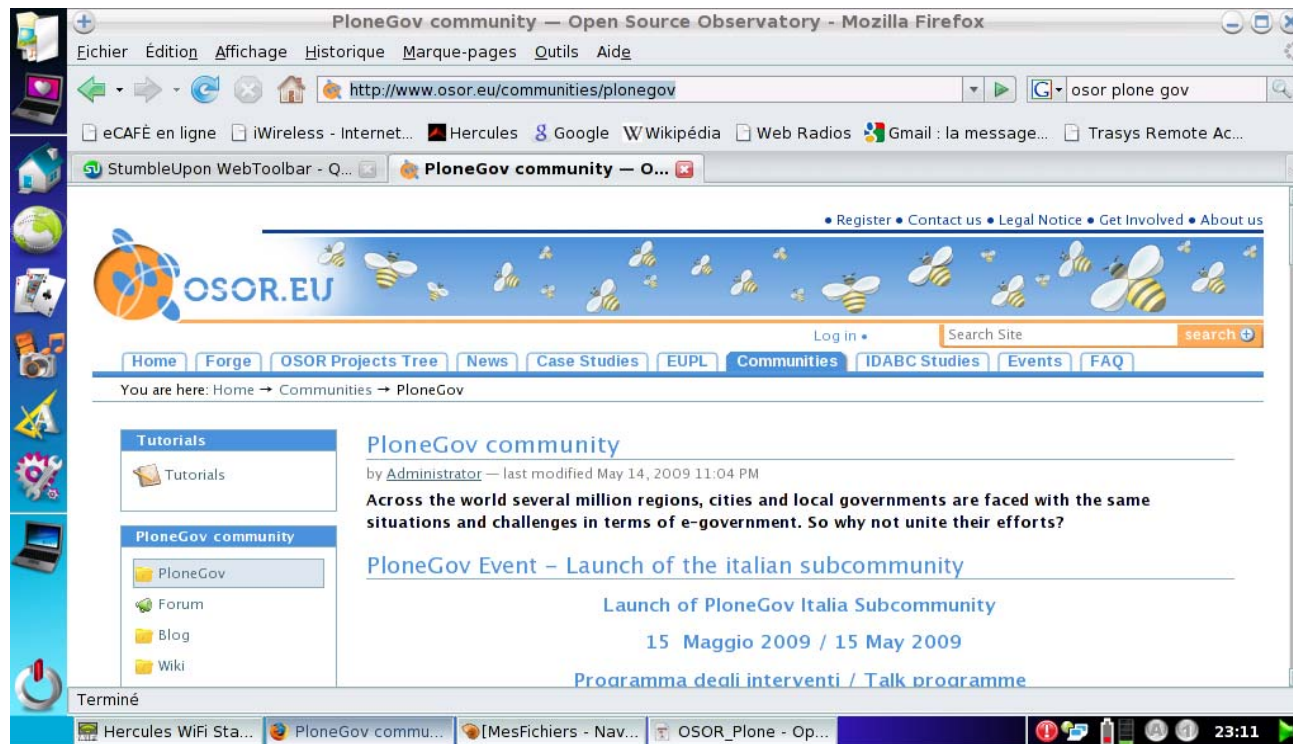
PloneGov community — Open Source Observatory - Mozilla Firefox

Fichier Édition Affichage Historique Marque-pages Outils Aide

http://www.osor.eu/communities/plonegov

osor plone gov

eCAFÉ en ligne iWireless - Internet... Hercules Google Wikipédia Web Radios Gmail : la message... Trasys Remote Ac...

StumbleUpon WebToolbar - Q... PloneGov community — O...

• Register • Contact us • Legal Notice • Get Involved • About us

OSOR.EU

Log in •

Search Site

search

Home | Forge | OSOR Projects Tree | News | Case Studies | EUPL | Communities | IDABC Studies | Events | FAQ

You are here: Home → Communities → PloneGov

Tutorials

Tutorials

PloneGov community

PloneGov

Forum

Blog

Wiki

PloneGov community

by Administrator — last modified May 14, 2009 11:04 PM

Across the world several million regions, cities and local governments are faced with the same situations and challenges in terms of e-government. So why not unite their efforts?

PloneGov Event - Launch of the italian subcommunity

Launch of PloneGov Italia Subcommunity

15 Maggio 2009 / 15 May 2009

Programma degli interventi / Talk programme

Terminé

Hercules WiFi Sta... PloneGov commu... [MesFichiers - Nav... OSOR_Plone - Op...

23:11